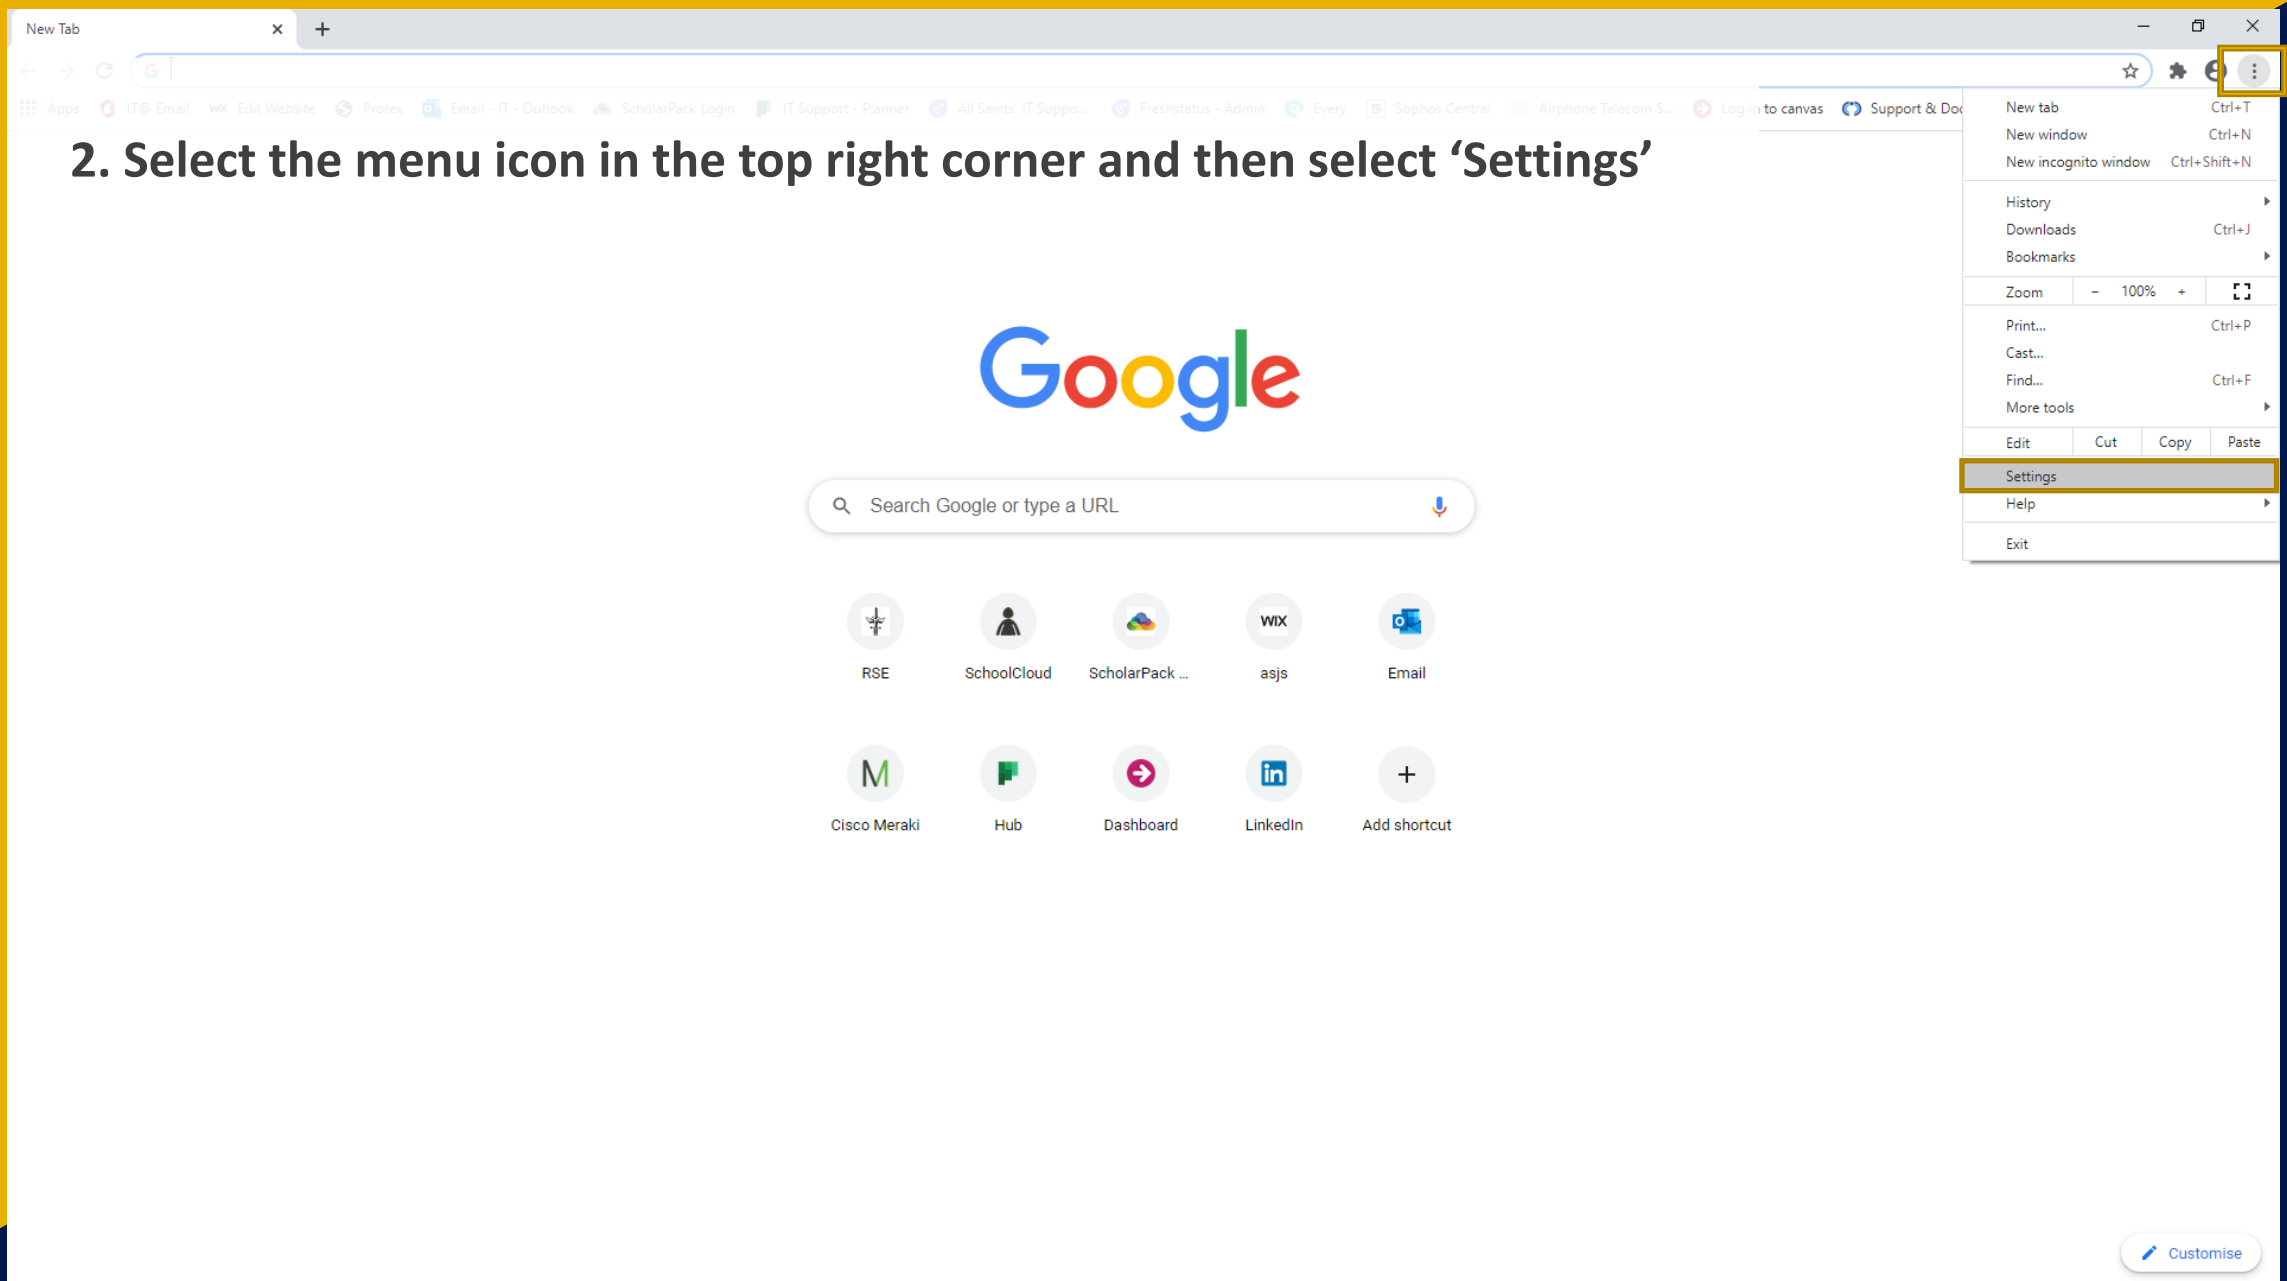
New Tab

Apps IT@ Email Edit Website Protex Email - IT - Outlook ScholarPack Login IT Support - Planner All Saints' IT Suppo... Freshstatus - Admin Every Sophos Central Airphone Telecom S... Log in to canvas Support & Doc

2. Select the menu icon in the top right corner and then select 'Settings'

| | |
|---|---|
| New tab | Ctrl+T |
| New window | Ctrl+N |
| New incognito window | Ctrl+Shift+N |
| History | |
| Downloads | Ctrl+J |
| Bookmarks | |
| Zoom − 100% + | |
| Print... | Ctrl+P |
| Cast... | |
| Find... | Ctrl+F |
| More tools | |
| Edit Cut Copy Paste | |
| Settings | |
| Help | |
| Exit | |

Google

Search Google or type a URL

RSE SchoolCloud ScholarPack ... asjs Email

Cisco Meraki Hub Dashboard LinkedIn Add shortcut

Customise